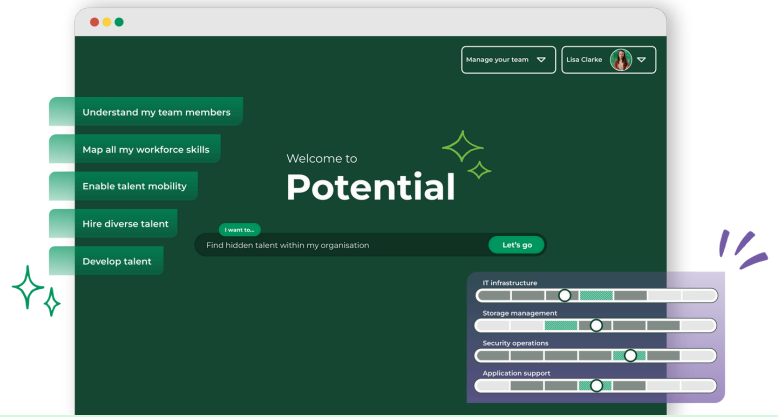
Manage your team

Lisa Clarke

Understand my team members

Map all my workforce skills

Enable talent mobility

Hire diverse talent

Develop talent

Welcome to

Potential

I want to...

Find hidden talent within my organisation

Let's go

IT infrastructure

Storage management

Security operations

Application support